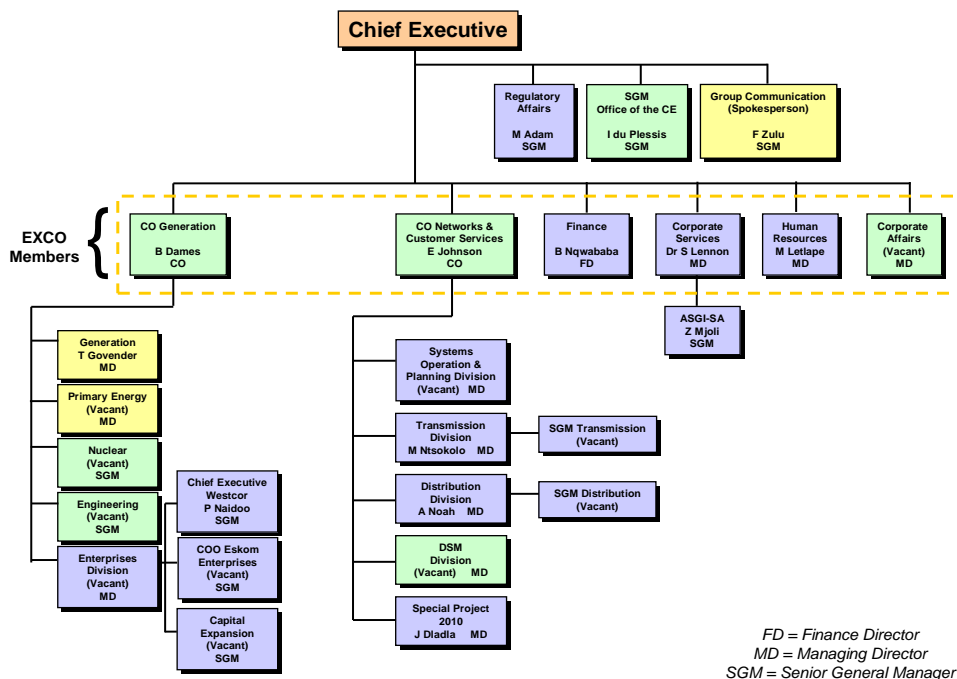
Chief Executive

Regulatory Affairs
M Adam
SGM

SGM
Office of the CE
I du Plessis
SGM

Group Communication (Spokesperson)
F Zulu
SGM

EXCO Members

CO Generation
B Dames
CO

CO Networks & Customer Services
E Johnson
CO

Finance
B Nqwababa
FD

Corporate Services
Dr S Lennon
MD

Human Resources
M Letlape
MD

Corporate Affairs
(Vacant)
MD

ASGI-SA
Z Mjoli
SGM

Generation
T Govender
MD

Primary Energy
(Vacant)
MD

Nuclear
(Vacant)
SGM

Engineering
(Vacant)
SGM

Enterprises Division
(Vacant)
MD

Chief Executive Westcor
P Naidoo
SGM

COO Eskom Enterprises
(Vacant)
SGM

Capital Expansion
(Vacant)
SGM

Systems Operation & Planning Division
(Vacant) MD

Transmission Division
M Ntsokolo MD

SGM Transmission
(Vacant)

Distribution Division
A Noah MD

SGM Distribution
(Vacant)

DSM Division
(Vacant) MD

Special Project 2010
J Dladla MD

FD = Finance Director
MD = Managing Director
SGM = Senior General Manager